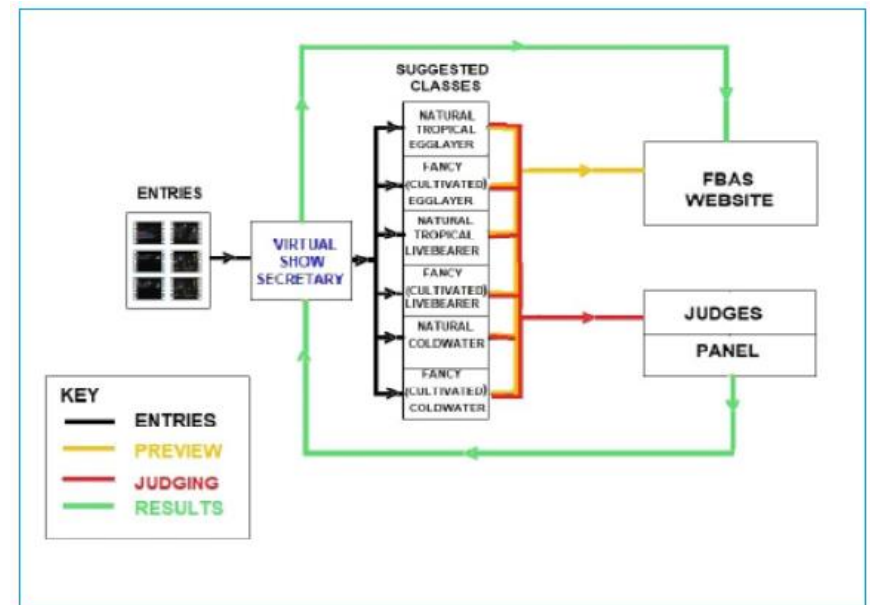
SUGGESTED CLASSES

ENTRIES

VIRTUAL SHOW SECRETARY

NATURAL TROPICAL EGGLAYER

FANCY (CULTIVATED) EGGLAYER

NATURAL TROPICAL LIVEBEARER

FANCY (CULTIVATED) LIVEBEARER

NATURAL COLDWATER

FANCY (CULTIVATED) COLDWATER

FBAS WEBSITE

JUDGES

PANEL

KEY

ENTRIES

PREVIEW

JUDGING

RESULTS